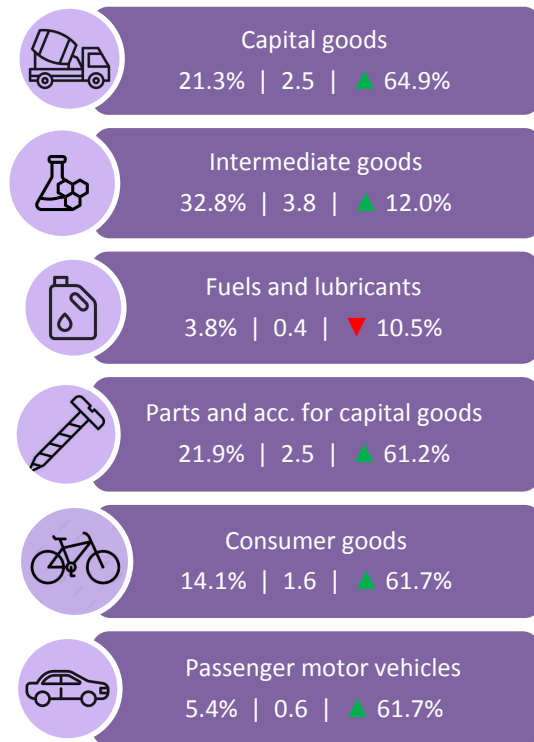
Capital goods
21.3% | 2.5 | ▲ 64.9%

Intermediate goods
32.8% | 3.8 | ▲ 12.0%

Fuels and lubricants
3.8% | 0.4 | ▼ 10.5%

Parts and acc. for capital goods
21.9% | 2.5 | ▲ 61.2%

Consumer goods
14.1% | 1.6 | ▲ 61.7%

Passenger motor vehicles
5.4% | 0.6 | ▲ 61.7%